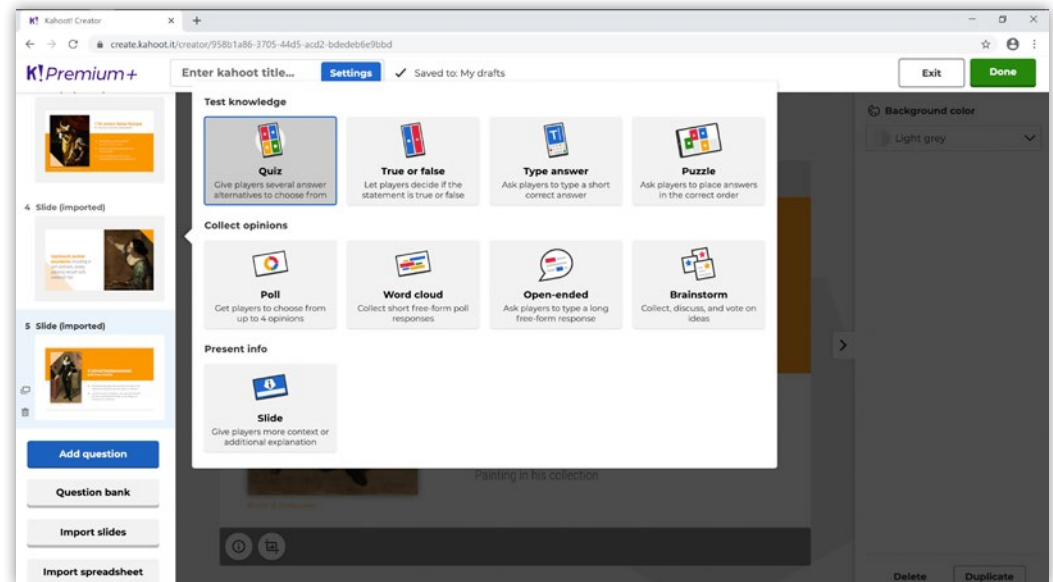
K! Kahoot! Creator
create.kahoot.it/creator/958b1a86-3705-44d5-acd2-bdedeb6e9bbd

K!Premium+
Enter kahoot title...
Settings
Saved to: My drafts
Exit
Done

4 Slide (imported)
5 Slide (imported)
Add question
Question bank
Import slides
Import spreadsheet

Test knowledge
Quiz
Give players several answer alternatives to choose from
True or false
Let players decide if the statement is true or false
Type answer
Ask players to type a short correct answer
Puzzle
Ask players to place answers in the correct order

Collect opinions
Poll
Get players to choose from up to 4 opinions
Word cloud
Collect short free-form poll responses
Open-ended
Ask players to type a long free-form response
Brainstorm
Collect, discuss, and vote on ideas

Present info
Slide
Give players more context or additional explanation

Painting in his collection

Background color
Light grey

Delete
Duplicate